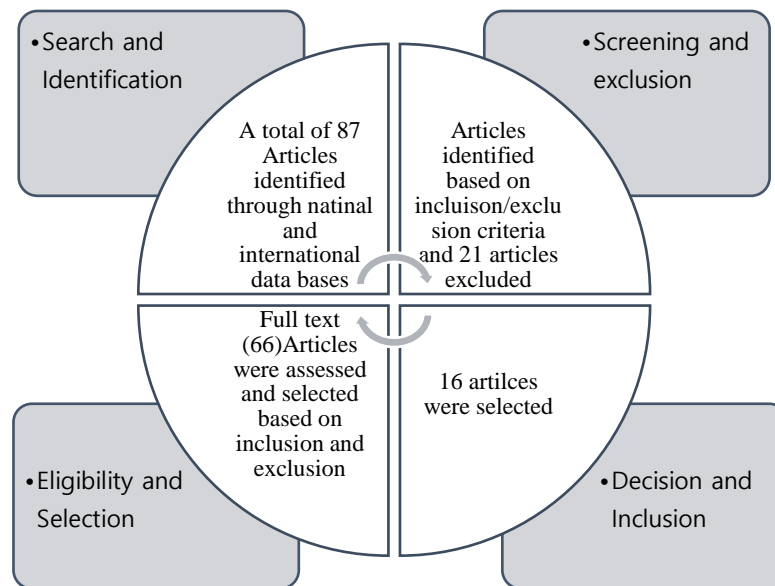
•Search and Identification

A total of 87 Articles identified through natinal and international data bases

•Screening and exclusion

Articles identified based on incluison/exclusion criteria and 21 articles excluded

•Eligibility and Selection

Full text (66)Articles were assessed and selected based on inclusion and exclusion

•Decision and Inclusion

16 artilces were selected